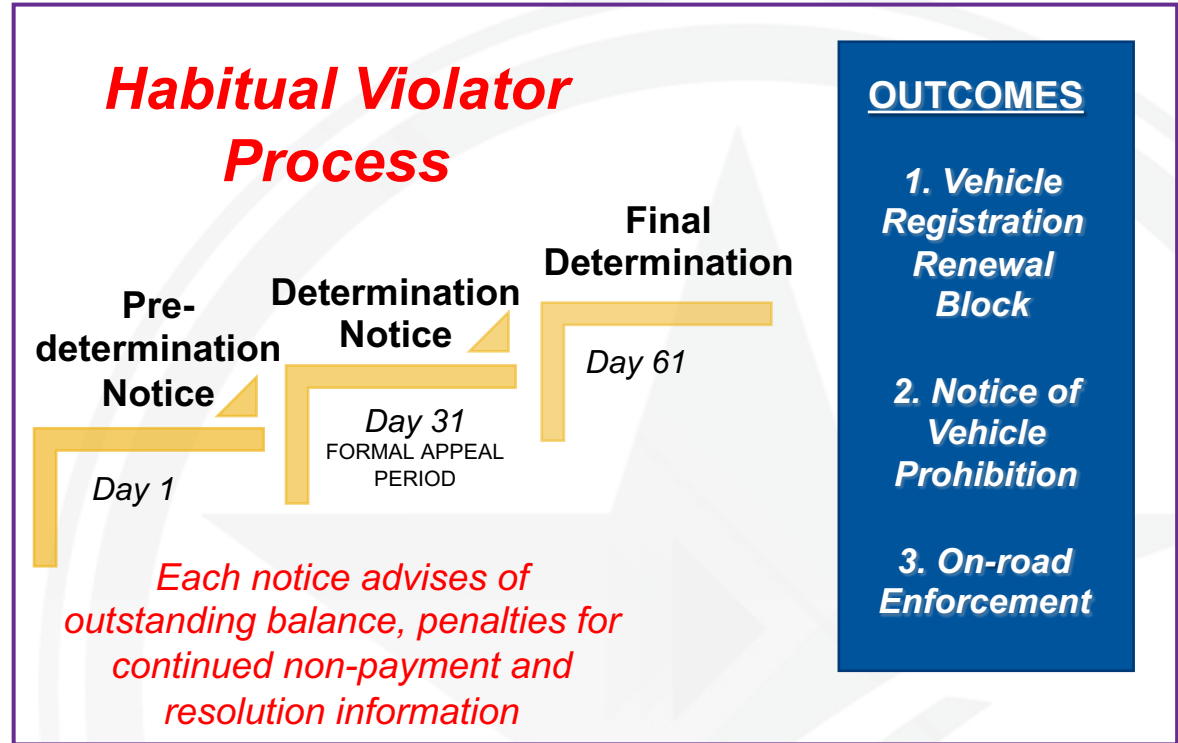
Habitual Violator Process

Pre-determination Notice

Day 1

Determination Notice

Day 31
FORMAL APPEAL PERIOD

Final Determination

Day 61

Each notice advises of outstanding balance, penalties for continued non-payment and resolution information

OUTCOMES

1. Vehicle Registration Renewal Block

2. Notice of Vehicle Prohibition

3. On-road Enforcement